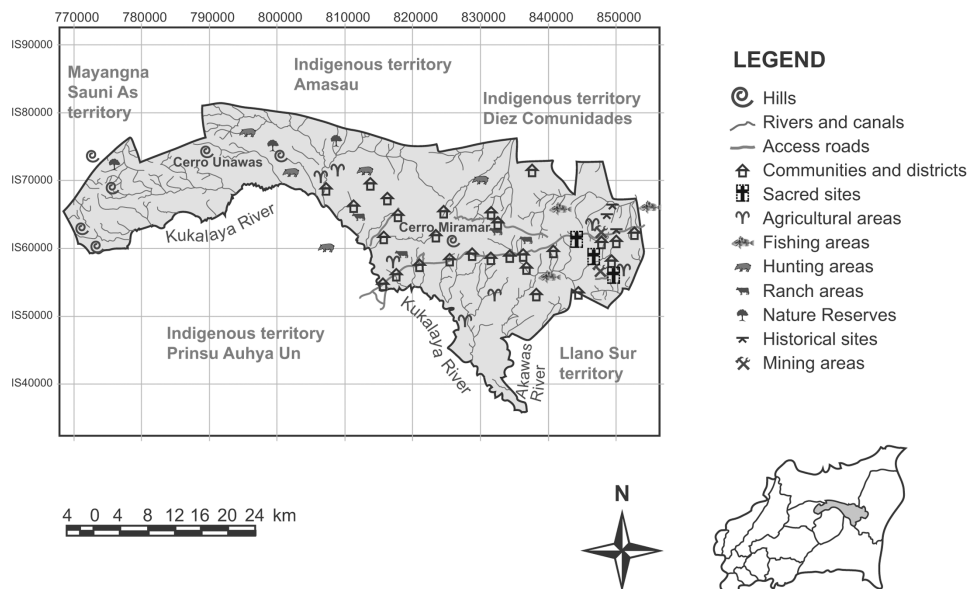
770000 780000 790000 800000 810000 820000 830000 840000 850000

IS90000
IS80000
IS70000
IS60000
IS50000
IS40000

Mayangna Sauni As territory

Indigenous territory Amasau

Indigenous territory Diez Comunidades

Cerro Unawas

Kukalaya River

Cerro Miramar

Indigenous territory Prinsu Auhya Un

Kukalaya River

Akawas River

Llano Sur territory

LEGEND
Hills
Rivers and canals
Access roads
Communities and districts
Sacred sites
Agricultural areas
Fishing areas
Hunting areas
Ranch areas
Nature Reserves
Historical sites
Mining areas

4 0 4 8 12 16 20 24 km

N